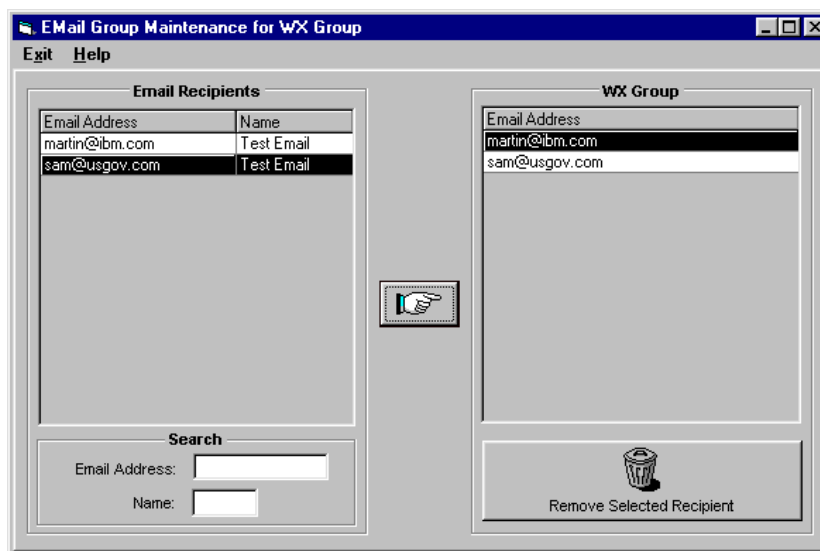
EMail Group Maintenance for WX Group

Exit Help

Email Recipients

| Email Address | Name |
|---|---|
| martin@ibm.com | Test Email |
| sam@usgov.com | Test Email |

Search

Email Address:

Name:

WX Group

| Email Address |
|---|
| martin@ibm.com |
| sam@usgov.com |

Remove Selected Recipient